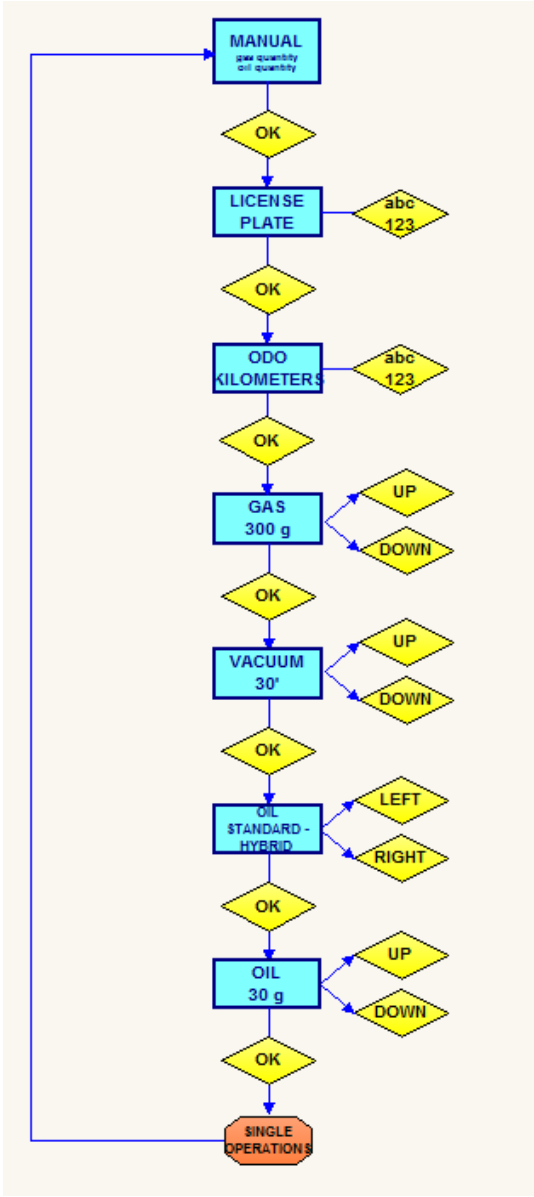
MANUAL
gas quantity
oil quantity

OK

LICENSE PLATE

abc 123

OK

ODO KILOMETERS

abc 123

OK

GAS
300 g

UP

DOWN

OK

VACUUM
30'

UP

DOWN

OK

OIL
STANDARD - HYBRID

LEFT

RIGHT

OK

OIL
30 g

UP

DOWN

OK

SINGLE OPERATIONS